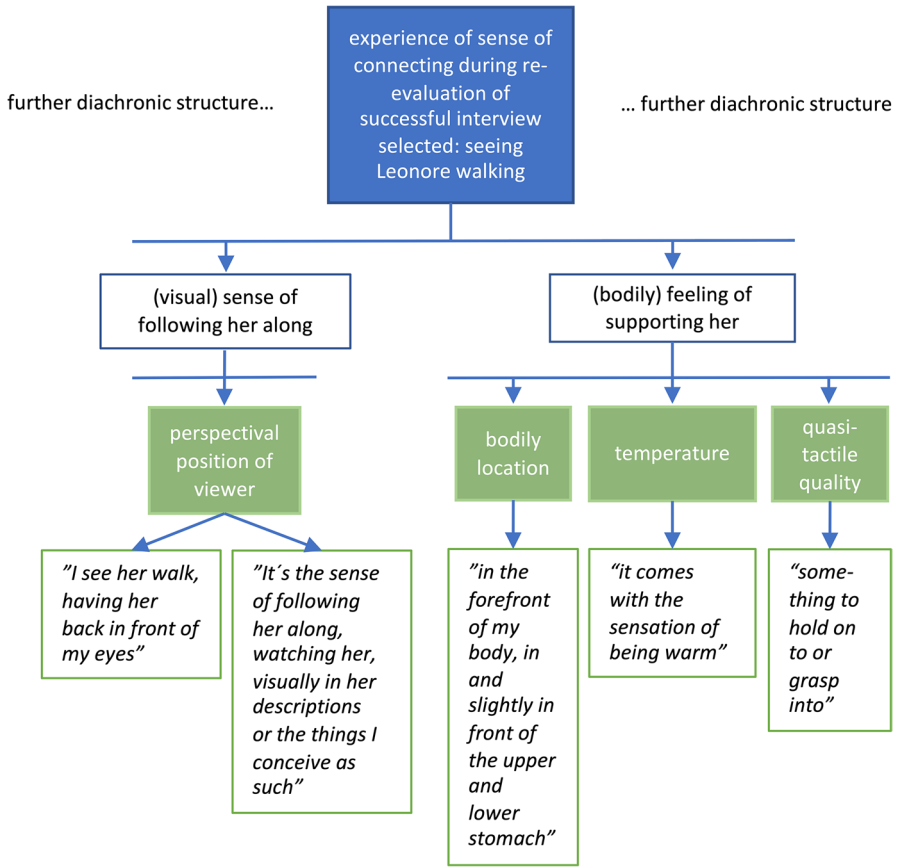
experience of sense of connecting during re-evaluation of successful interview selected: seeing Leonore walking

further diachronic structure…

… further diachronic structure

(visual) sense of following her along

(bodily) feeling of supporting her

perspectival position of viewer

”I see her walk, having her back in front of my eyes”

”It´s the sense of following her along, watching her, visually in her descriptions or the things I conceive as such”

bodily location

”in the forefront of my body, in and slightly in front of the upper and lower stomach”

temperature

“it comes with the sensation of being warm”

quasi-tactile quality

“something to hold on to or grasp into”